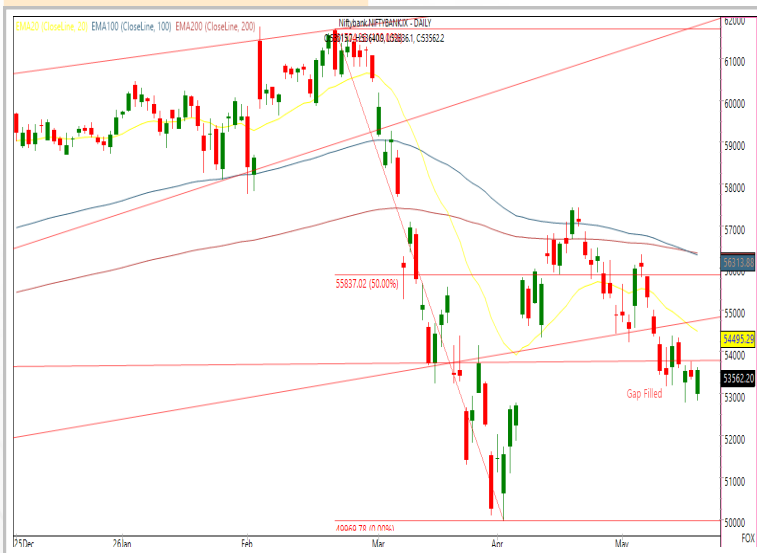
EMA20 (CloseLine, 20) EMA100 (CloseLine, 100) EMA200 (CloseLine, 200)

Niftybank.NIFTYBANKJX - DAILY
O53157, H53409, L52886.1, C53562.2

62000
61000
60000
59000
58000
57000
56313.88
55837.02 (50.00%)
55000
54495.29
54000
53562.20
53000
Gap Filled
52000
51000
50000
49969.78 (0.00%)

25Dec
26Jan
Feb
Mar
Apr
May
FOX